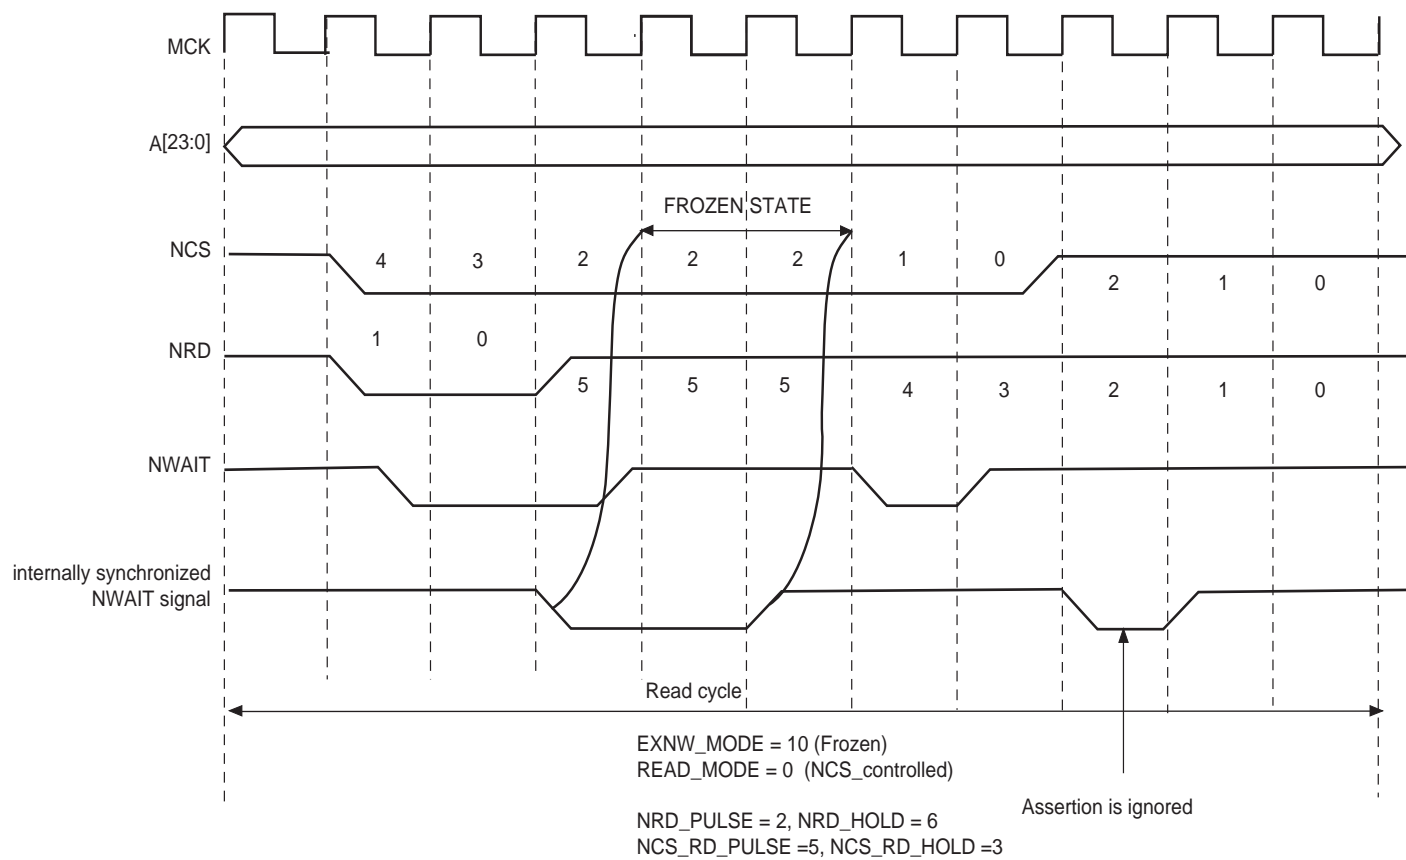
MCK

A[23:0]

FROZEN STATE

NCS

4 3 2 2 2 1 0

2 1 0

NRD

1 0

5 5 5 4 3 2 1 0

NWAIT

internally synchronized NWAIT signal

Read cycle

EXNW_MODE = 10 (Frozen)
READ_MODE = 0 (NCS_controlled)

NRD_PULSE = 2, NRD_HOLD = 6
NCS_RD_PULSE =5, NCS_RD_HOLD =3

Assertion is ignored